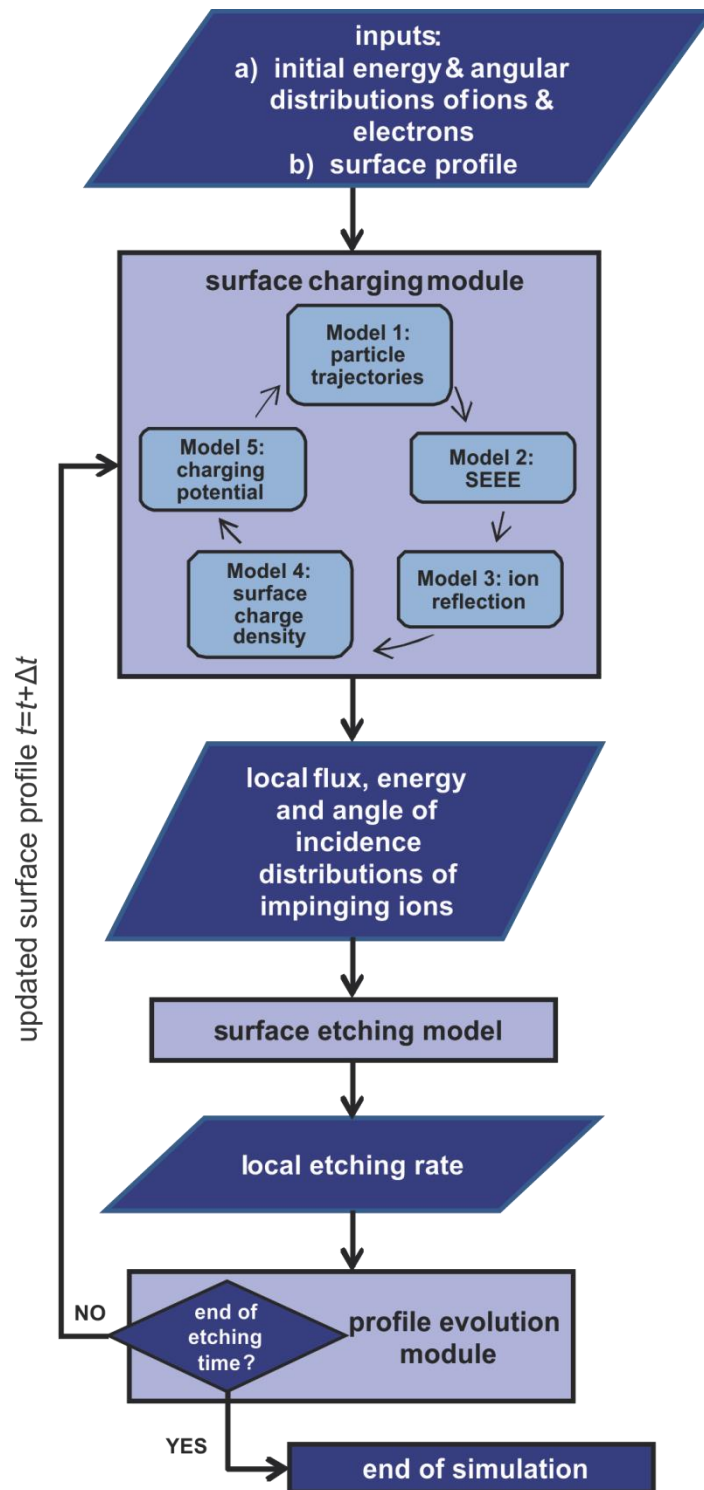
inputs:
a) initial energy & angular distributions of ions & electrons
b) surface profile

surface charging module

Model 1: particle trajectories

Model 2: SEEE

Model 3: ion reflection

Model 4: surface charge density

Model 5: charging potential

updated surface profile $t=t+\Delta t$

local flux, energy and angle of incidence distributions of impinging ions

surface etching model

local etching rate

NO

end of etching time?

profile evolution module

YES

end of simulation